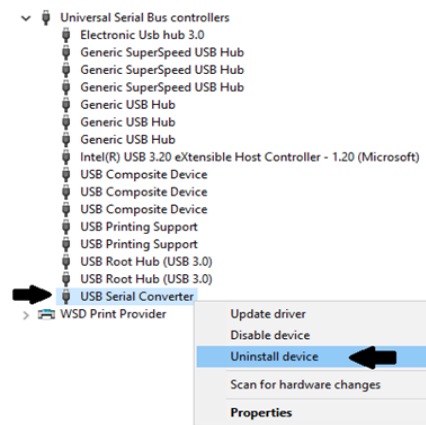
Universal Serial Bus controllers
Electronic Usb hub 3.0
Generic SuperSpeed USB Hub
Generic SuperSpeed USB Hub
Generic SuperSpeed USB Hub
Generic USB Hub
Generic USB Hub
Generic USB Hub
Intel(R) USB 3.20 eXtensible Host Controller - 1.20 (Microsoft)
USB Composite Device
USB Composite Device
USB Composite Device
USB Printing Support
USB Printing Support
USB Root Hub (USB 3.0)
USB Root Hub (USB 3.0)
USB Serial Converter
WSD Print Provider

Update driver
Disable device
Uninstall device
Scan for hardware changes
Properties